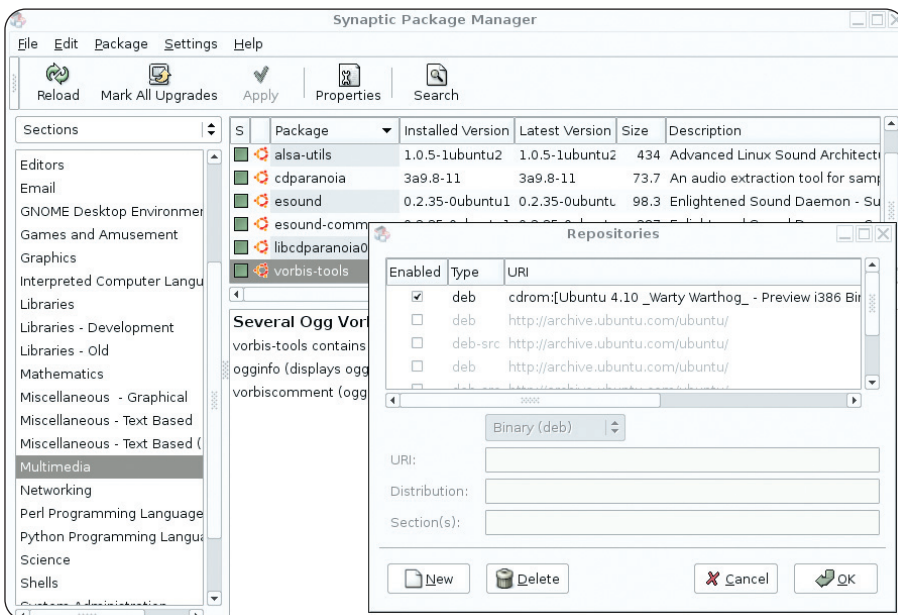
Synaptic Package Manager

File Edit Package Settings Help

Reload Mark All Upgrades Apply Properties Search

Sections

Editors
Email
GNOME Desktop Environmer
Games and Amusement
Graphics
Interpreted Computer Langu
Libraries
Libraries - Development
Libraries - Old
Mathematics
Miscellaneous - Graphical
Miscellaneous - Text Based
Miscellaneous - Text Based (
Multimedia
Networking
Perl Programming Language
Python Programming Langu
Science
Shells
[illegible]

| S | Package | Installed Version | Latest Version | Size | Description |
|---|---|---|---|---|---|
| | alsa-utils | 1.0.5-1ubuntu2 | 1.0.5-1ubuntu2 | 434 | Advanced Linux Sound Architect |
| | cdparanoia | 3a9.8-11 | 3a9.8-11 | 73.7 | An audio extraction tool for samp |
| | esound | 0.2.35-0ubuntu1 | 0.2.35-0ubuntu | 98.3 | Enlightened Sound Daemon - Su |
| | esound-comm | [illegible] | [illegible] | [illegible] | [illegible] |
| | libcdparanoia0 | | | | |
| | vorbis-tools | | | | |

Several Ogg Vort
vorbis-tools contains
ogginfo (displays ogg
vorbiscomment (ogg

Repositories

| Enabled | Type | URI |
|---|---|---|
| ✓ | deb | cdrom:[Ubuntu 4.10 _Warty Warthog_ - Preview i386 Bir |
| | deb | http://archive.ubuntu.com/ubuntu/ |
| | deb-src | http://archive.ubuntu.com/ubuntu/ |
| | deb | http://archive.ubuntu.com/ubuntu/ |
| | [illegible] | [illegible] |

Binary (deb)

URI:
Distribution:
Section(s):

New Delete Cancel OK